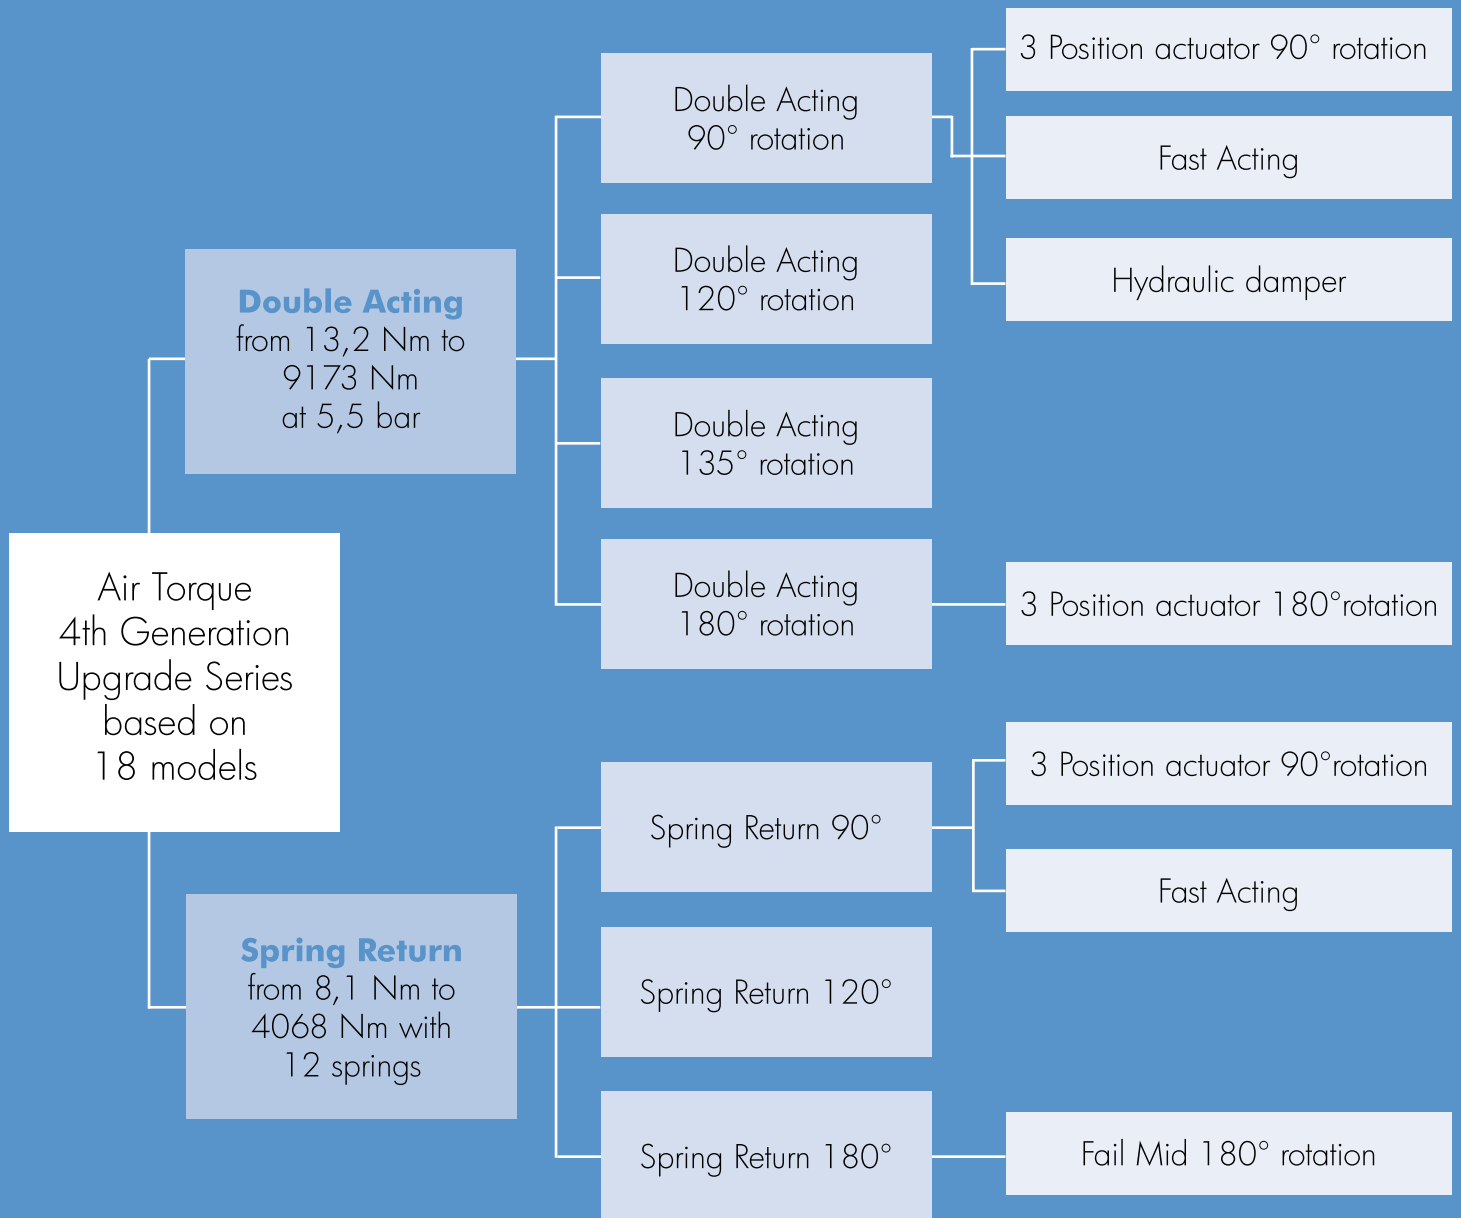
Air Torque
4th Generation
Upgrade Series
based on
18 models

Double Acting
from 13,2 Nm to
9173 Nm
at 5,5 bar

Double Acting
90° rotation

3 Position actuator 90° rotation

Fast Acting

Hydraulic damper

Double Acting
120° rotation

Double Acting
135° rotation

Double Acting
180° rotation

3 Position actuator 180°rotation

Spring Return
from 8,1 Nm to
4068 Nm with
12 springs

Spring Return 90°

3 Position actuator 90°rotation

Fast Acting

Spring Return 120°

Spring Return 180°

Fail Mid 180° rotation